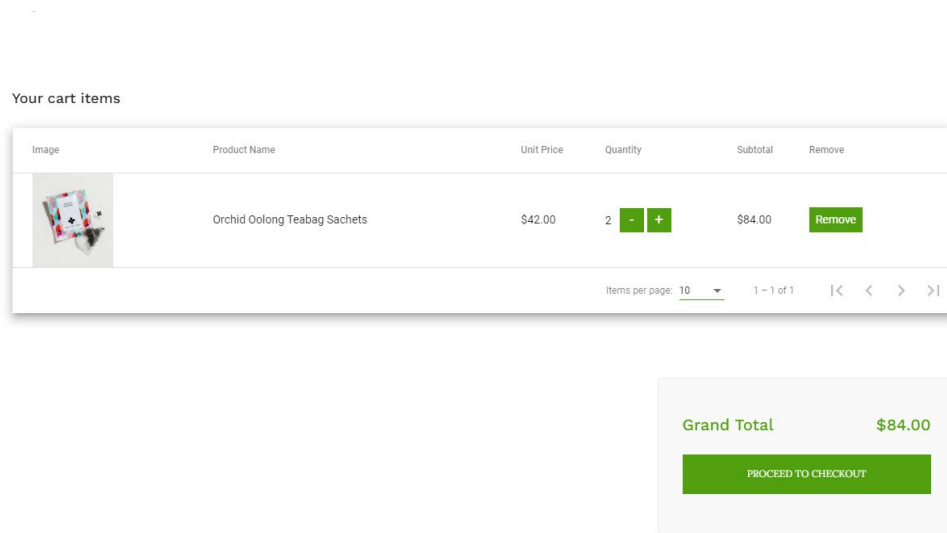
Your cart items

| Image | Product Name | Unit Price | Quantity | Subtotal | Remove |
|---|---|---|---|---|---|
| | Orchid Oolong Teabag Sachets | $42.00 | 2 - + | $84.00 | Remove |

Items per page: 10 1 – 1 of 1

Grand Total $84.00

PROCEED TO CHECKOUT